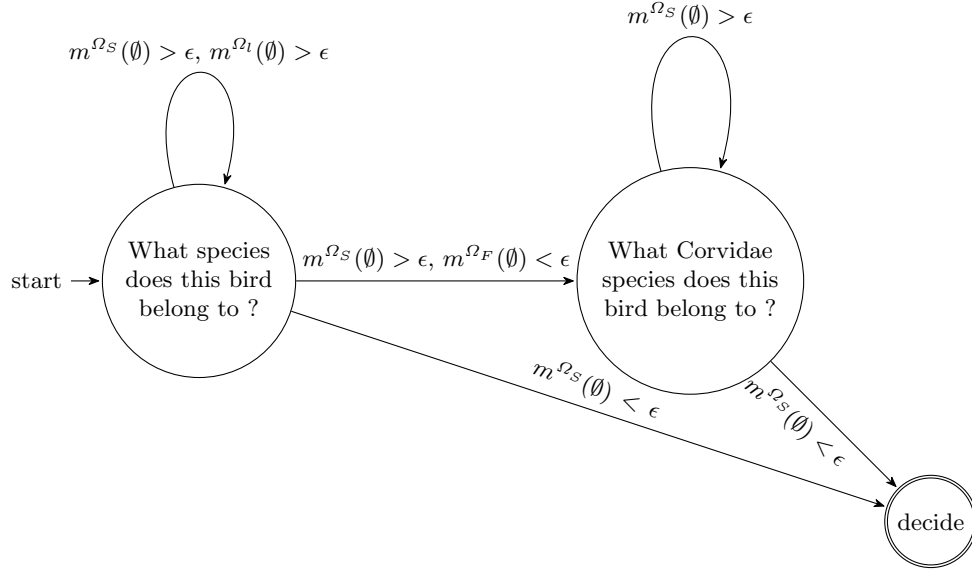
$m^{\Omega_S}(\emptyset) > \epsilon$, $m^{\Omega_l}(\emptyset) > \epsilon$

$m^{\Omega_S}(\emptyset) > \epsilon$

start

What species does this bird belong to ?

$m^{\Omega_S}(\emptyset) > \epsilon$, $m^{\Omega_F}(\emptyset) < \epsilon$

What Corvidae species does this bird belong to ?

$m^{\Omega_S}(\emptyset) < \epsilon$

$m^{\Omega_S}(\emptyset) < \epsilon$

decide